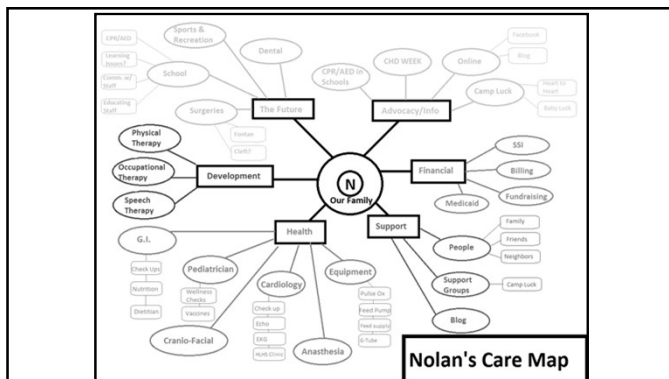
Sports & Recreation

Dental

CPR/AED

Learning Issues?

School

Comm. w/ Staff

Educating Staff

Surgeries

Fontan

Cleft?

The Future

CPR/AED in Schools

CHD WEEK

Online

Facebook

Blog

Camp Luck

Heart to Heart

Baby Luck

Advocacy/Info

Physical Therapy

Occupational Therapy

Speech Therapy

Development

N

Our Family

Financial

SSI

Billing

Fundraising

Medicaid

G.I.

Check Ups

Nutrition

Dietitian

Health

Pediatrician

Wellness Checks

Vaccines

Cardiology

Check up

Echo

EKG

HLHS Clinic

Equipment

Pulse Ox

Feed Pump

Feed supply

G-Tube

Cranio-Facial

Anasthesia

Support

People

Family

Friends

Neighbors

Support Groups

Camp Luck

Blog

Nolan's Care Map